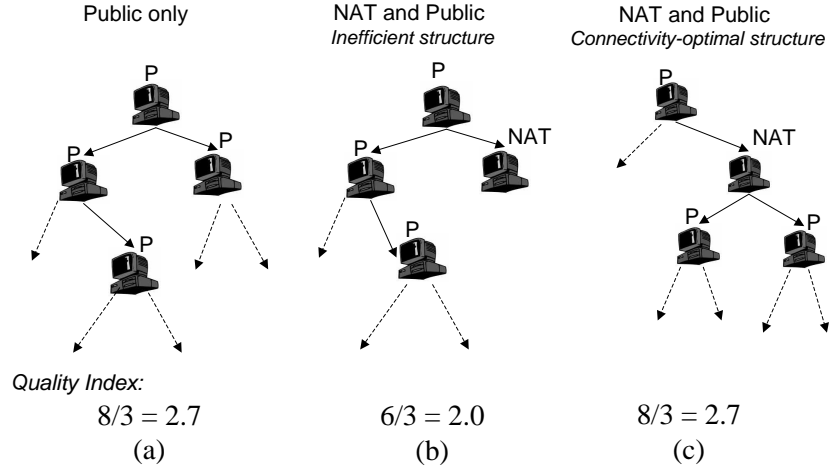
Public only

NAT and Public
*Inefficient structure*

NAT and Public
*Connectivity-optimal structure*

P

P

P

P

P

NAT

P

P

P

NAT

P

P

*Quality Index:*

$8/3 = 2.7$
(a)

$6/3 = 2.0$
(b)

$8/3 = 2.7$
(c)